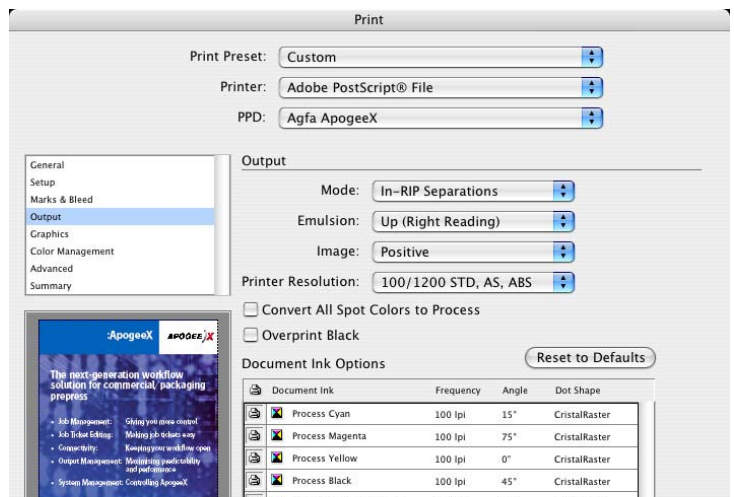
Print

Print Preset: Custom

Printer: Adobe PostScript® File

PPD: Agfa ApogeeX

General
Setup
Marks & Bleed
Output
Graphics
Color Management
Advanced
Summary

Output

Mode: In-RIP Separations

Emulsion: Up (Right Reading)

Image: Positive

Printer Resolution: 100/1200 STD, AS, ABS

Convert All Spot Colors to Process

Overprint Black

Document Ink Options

Reset to Defaults

:ApogeeX APOGEE X

The next-generation workflow solution for commercial/packaging prepress

• Job Management: Giving you more control
• Job Ticket Editing: Making job tickets easy
• Connectivity: Keeping your workflow open
• Output Management: Maximizing predictability and performance
• System Management: Controlling ApogeeX

| | | Document Ink | Frequency | Angle | Dot Shape |
|---|---|---|---|---|---|
| | | Process Cyan | 100 lpi | 15° | CristalRaster |
| | | Process Magenta | 100 lpi | 75° | CristalRaster |
| | | Process Yellow | 100 lpi | 0° | CristalRaster |
| | | Process Black | 100 lpi | 45° | CristalRaster |